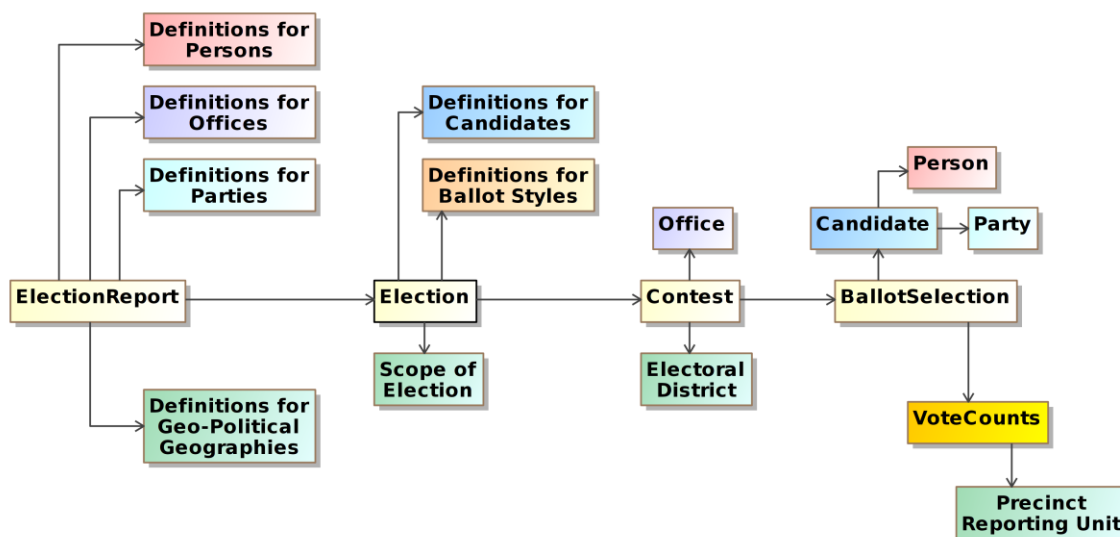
Definitions for Persons

Definitions for Offices

Definitions for Parties

Definitions for Candidates

Definitions for Ballot Styles

Person

Office

Candidate

Party

ElectionReport

Election

Contest

BallotSelection

Scope of Election

Electoral District

Definitions for Geo-Political Geographies

VoteCounts

Precinct Reporting Unit